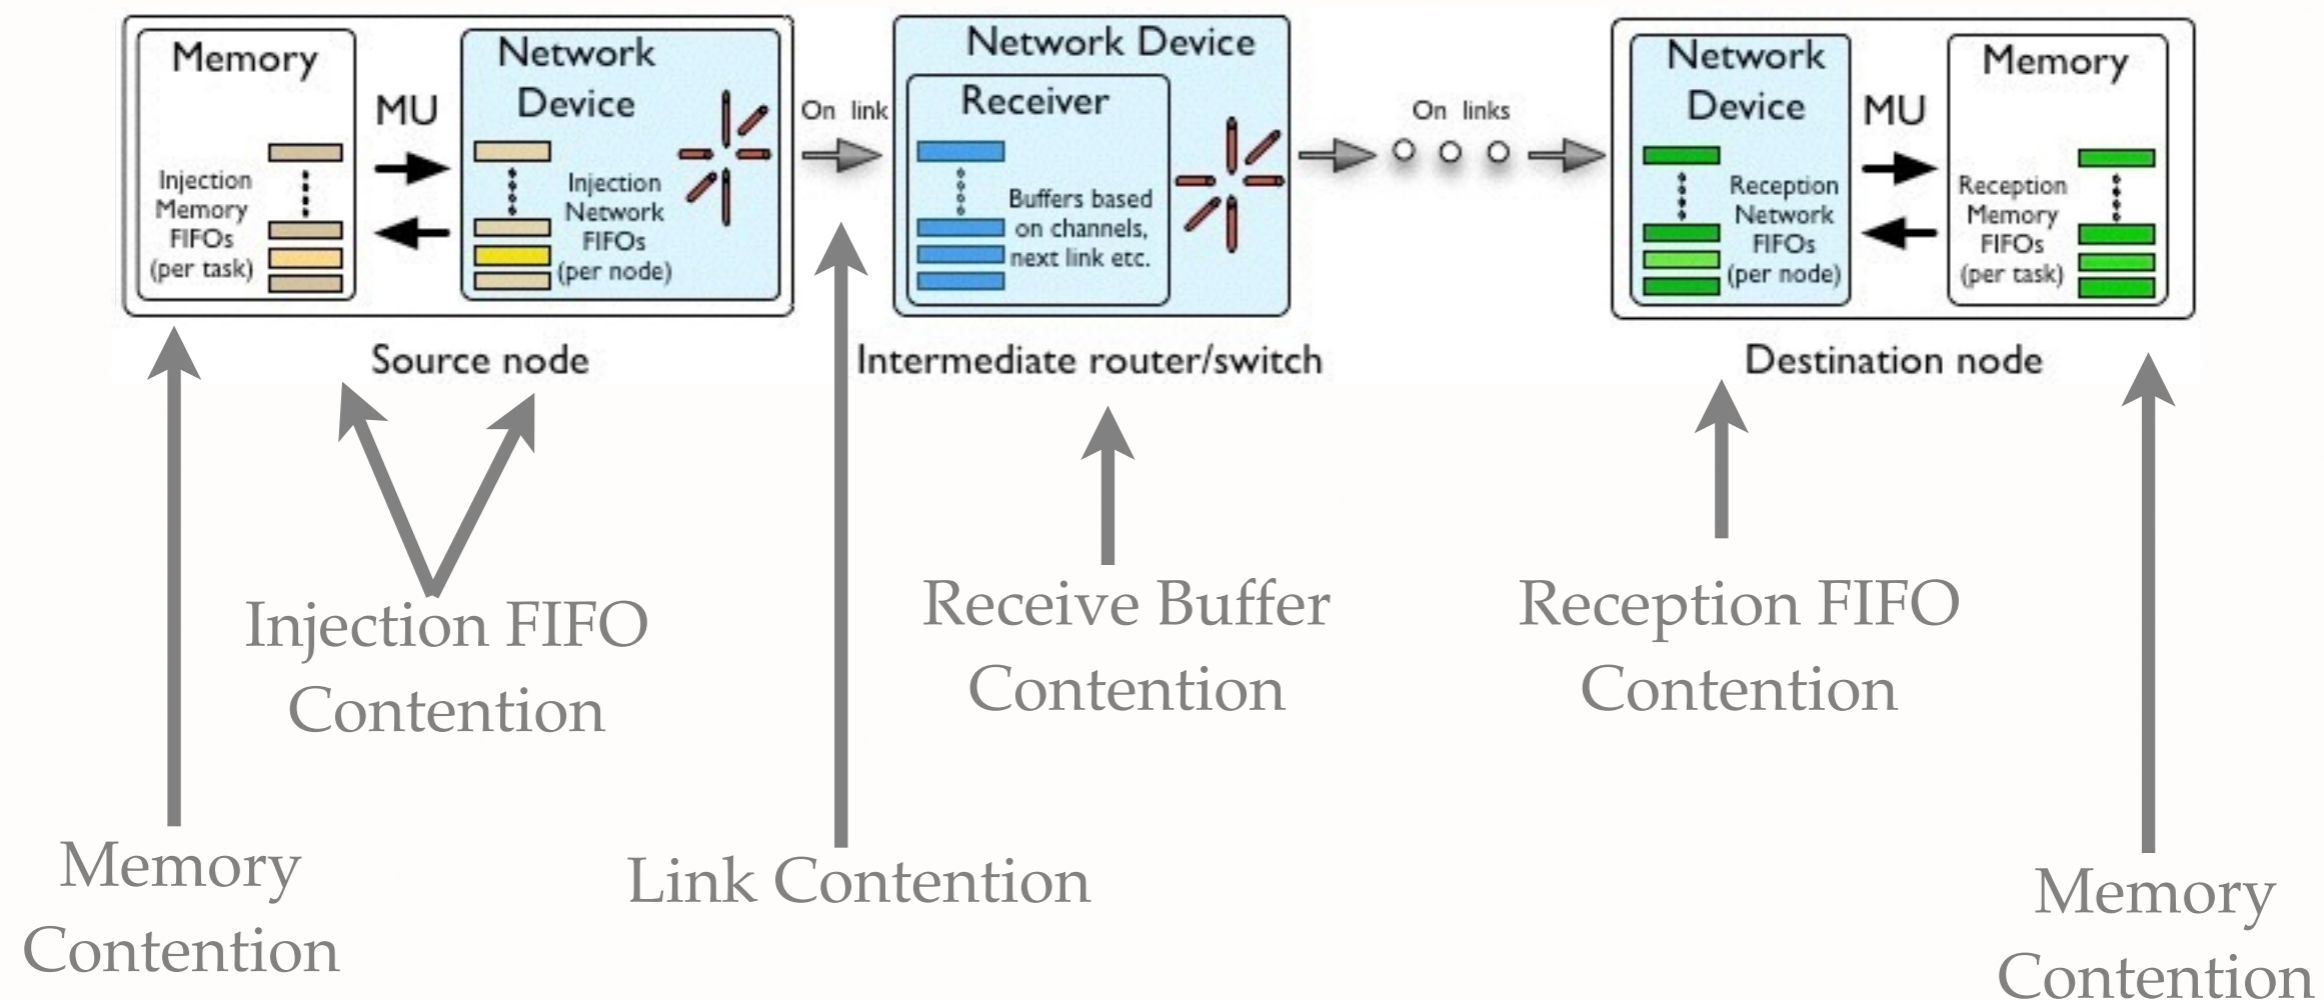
Memory

MU

Network Device

Injection Memory FIFOs (per task)

Injection Network FIFOs (per node)

Source node

On link

Network Device

Receiver

Buffers based on channels, next link etc.

Intermediate router/switch

On links

Network Device

MU

Memory

Reception Network FIFOs (per node)

Reception Memory FIFOs (per task)

Destination node

Injection FIFO Contention

Receive Buffer Contention

Reception FIFO Contention

Memory Contention

Link Contention

Memory Contention